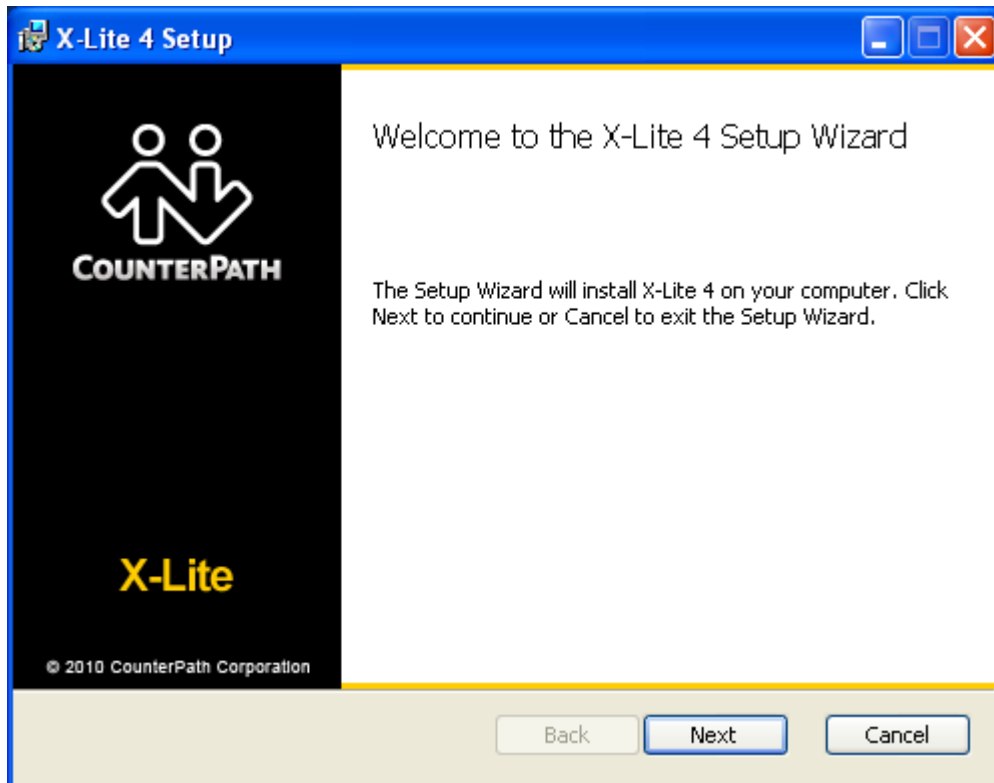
X-Lite 4 Setup

COUNTERPATH

X-Lite

© 2010 CounterPath Corporation

Welcome to the X-Lite 4 Setup Wizard

The Setup Wizard will install X-Lite 4 on your computer. Click Next to continue or Cancel to exit the Setup Wizard.

Back
Next
Cancel